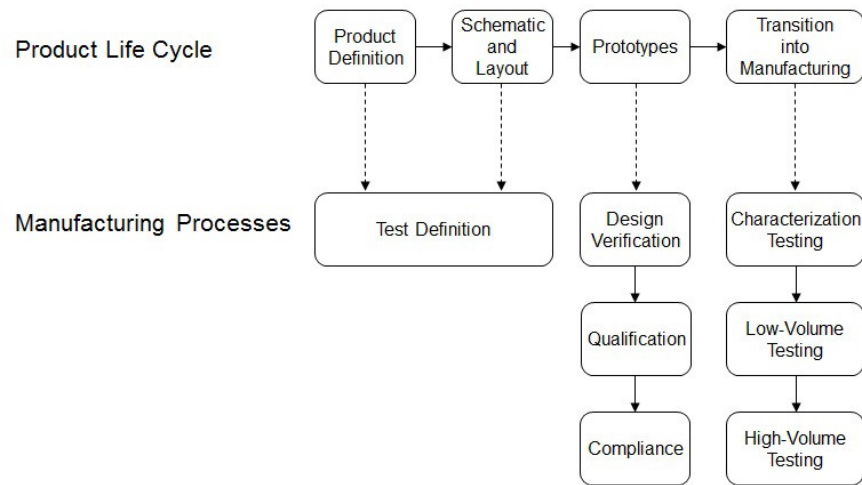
Product Life Cycle

Product Definition

Schematic and Layout

Prototypes

Transition into Manufacturing

Manufacturing Processes

Test Definition

Design Verification

Qualification

Compliance

Characterization Testing

Low-Volume Testing

High-Volume Testing